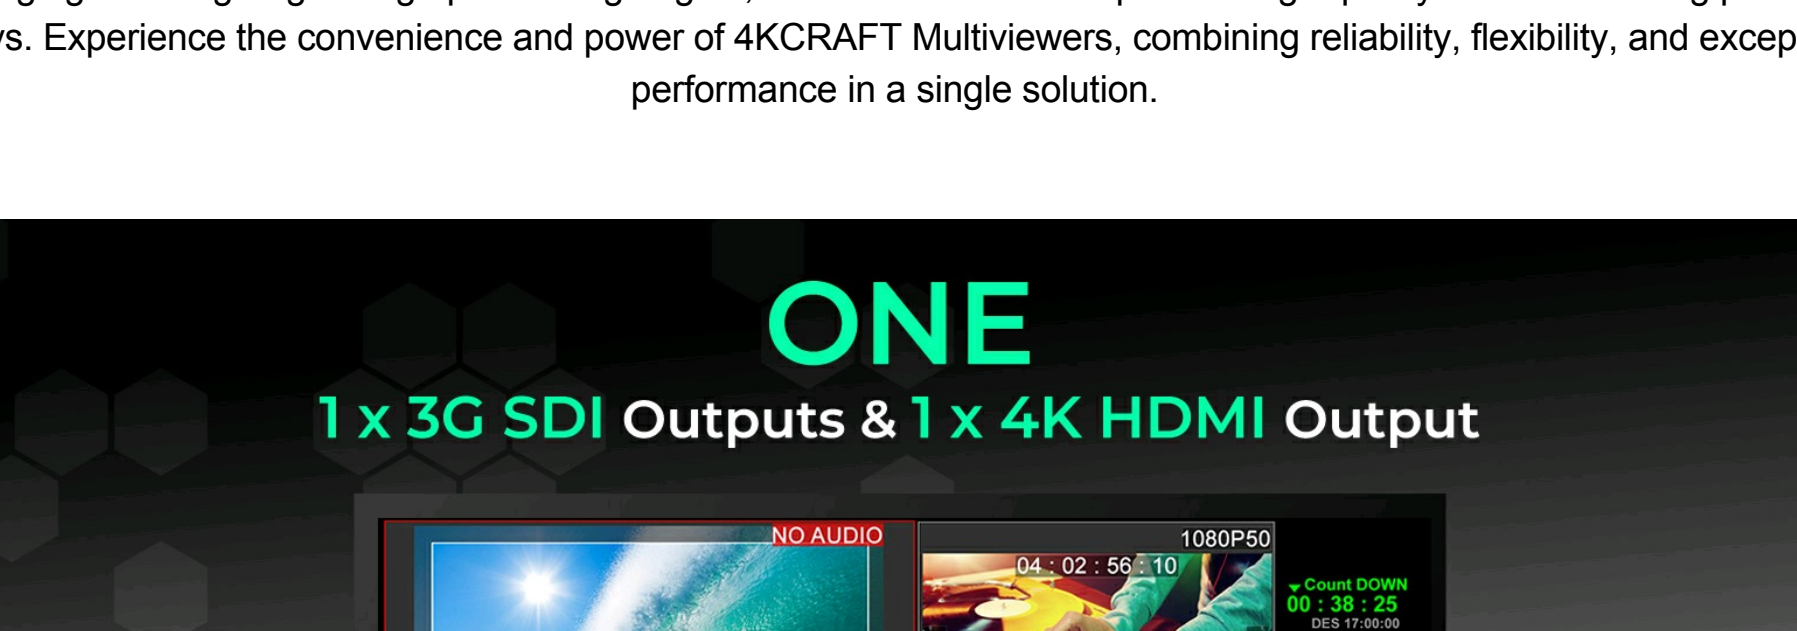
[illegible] ys. Experience the convenience and power of 4KCRAFT Multiviewers, combining reliability, flexibility, and excep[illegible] performance in a single solution.

ONE

1 x 3G SDI Outputs & 1 x 4K HDMI Output

NO AUDIO

1080P50

04 : 02 : 56 : 10

Count DOWN
00 : 38 : 25
DES 17:00:00